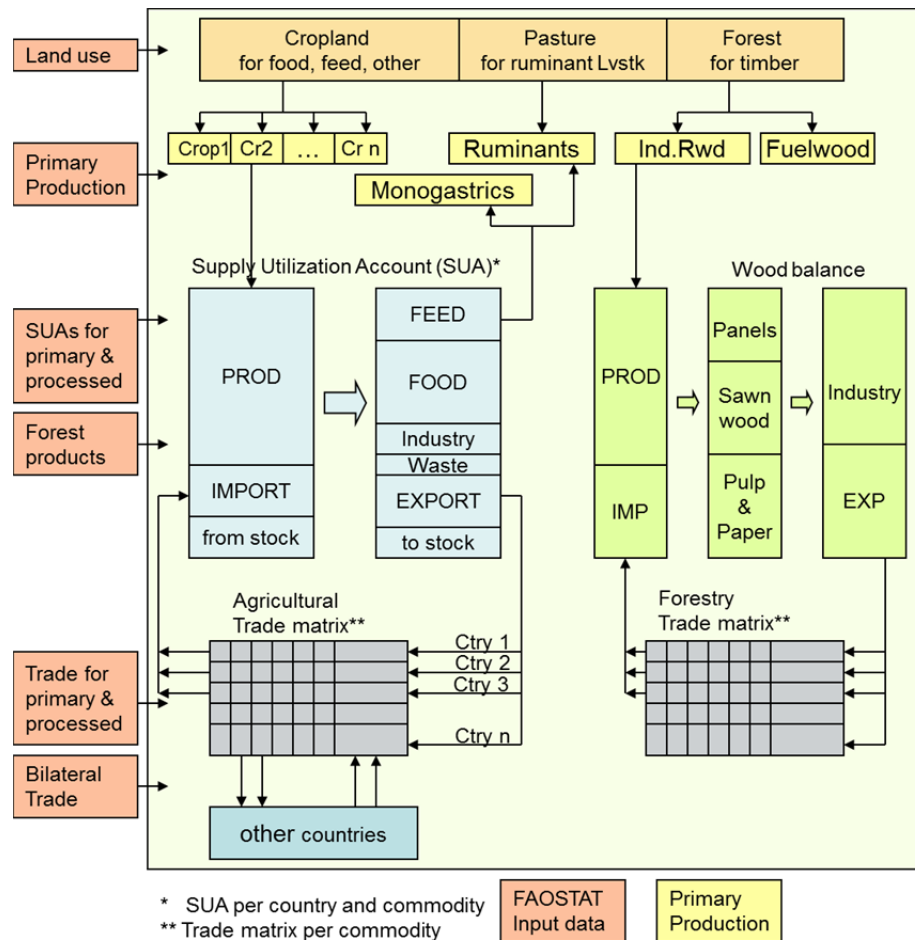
Land use

Primary Production

SUAs for primary & processed

Forest products

Trade for primary & processed

Bilateral Trade

Cropland for food, feed, other

Pasture for ruminant Lvstk

Forest for timber

Crop1

Cr2

…

Cr n

Ruminants

Ind.Rwd

Fuelwood

Monogastrics

Supply Utilization Account (SUA)*

PROD

IMPORT

from stock

FEED

FOOD

Industry

Waste

EXPORT

to stock

Wood balance

PROD

IMP

Panels

Sawn wood

Pulp & Paper

Industry

EXP

Agricultural Trade matrix**

Ctry 1

Ctry 2

Ctry 3

Ctry n

Forestry Trade matrix**

other countries

* SUA per country and commodity

** Trade matrix per commodity

FAOSTAT Input data

Primary Production